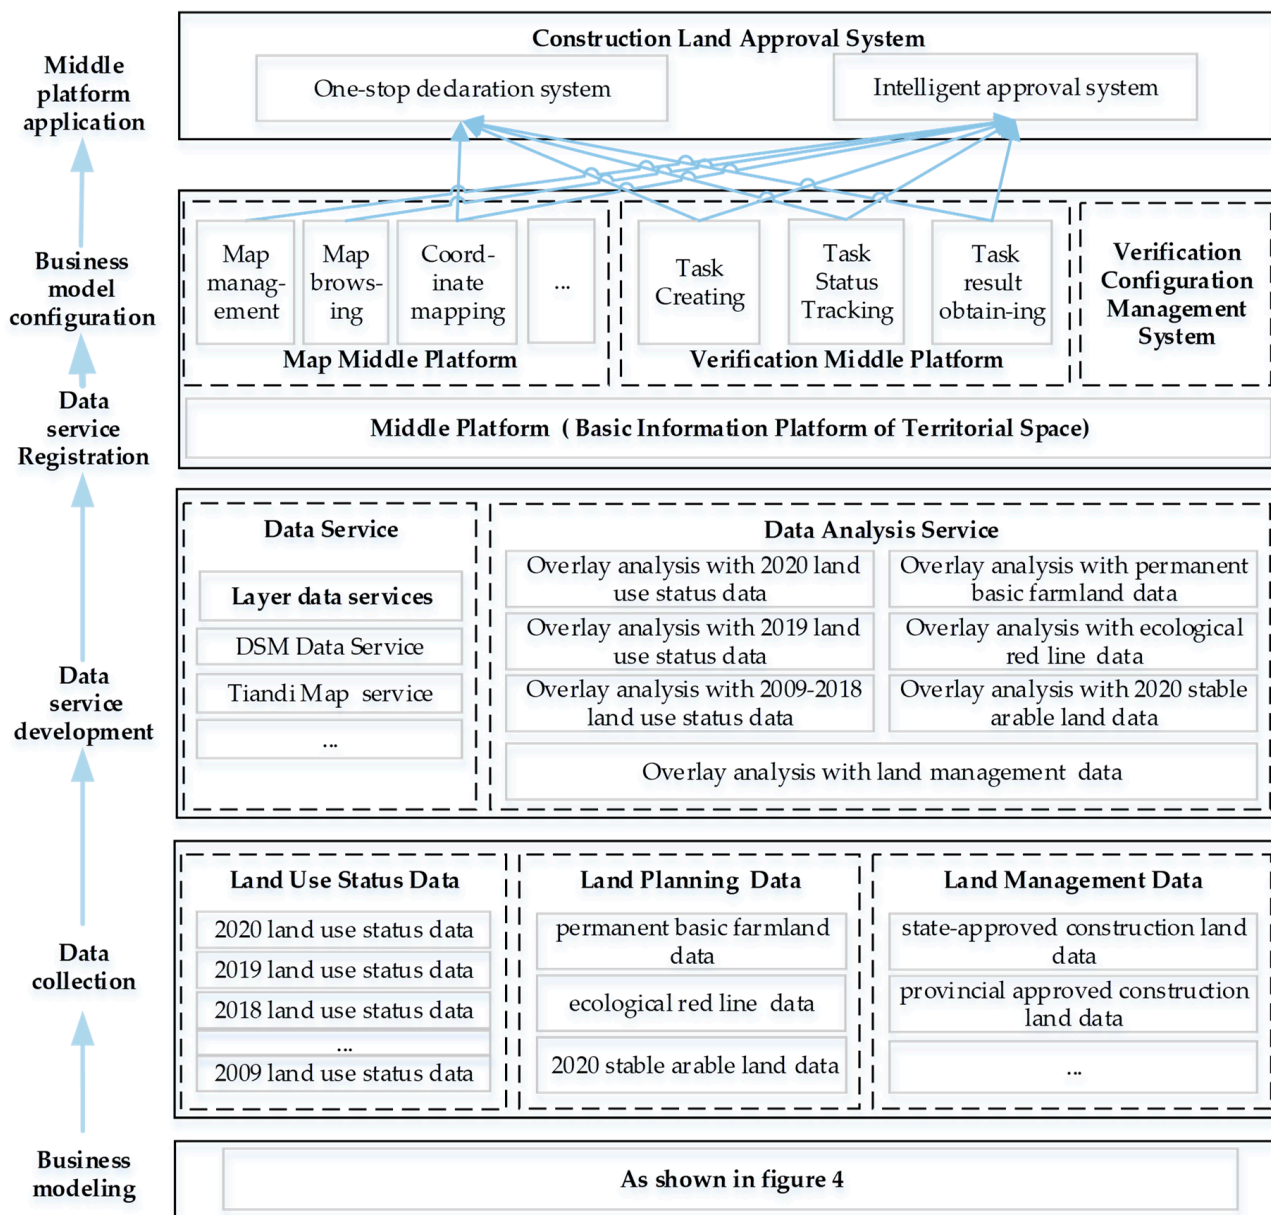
Middle platform application

Business model configuration

Data service Registration

Data service development

Data collection

Business modeling

Construction Land Approval System

One-stop dedaration system

Intelligent approval system

Map management

Map browsing

Coordinate mapping

...

Map Middle Platform

Task Creating

Task Status Tracking

Task result obtain-ing

Verification Middle Platform

Verification Configuration Management System

Middle Platform (Basic Information Platform of Territorial Space)

Data Service

Layer data services

DSM Data Service

Tiandi Map service

...

Data Analysis Service

Overlay analysis with 2020 land use status data

Overlay analysis with permanent basic farmland data

Overlay analysis with 2019 land use status data

Overlay analysis with ecological red line data

Overlay analysis with 2009-2018 land use status data

Overlay analysis with 2020 stable arable land data

Overlay analysis with land management data

Land Use Status Data

2020 land use status data

2019 land use status data

2018 land use status data

...

2009 land use status data

Land Planning Data

permanent basic farmland data

ecological red line data

2020 stable arable land data

Land Management Data

state-approved construction land data

provincial approved construction land data

...

As shown in figure 4